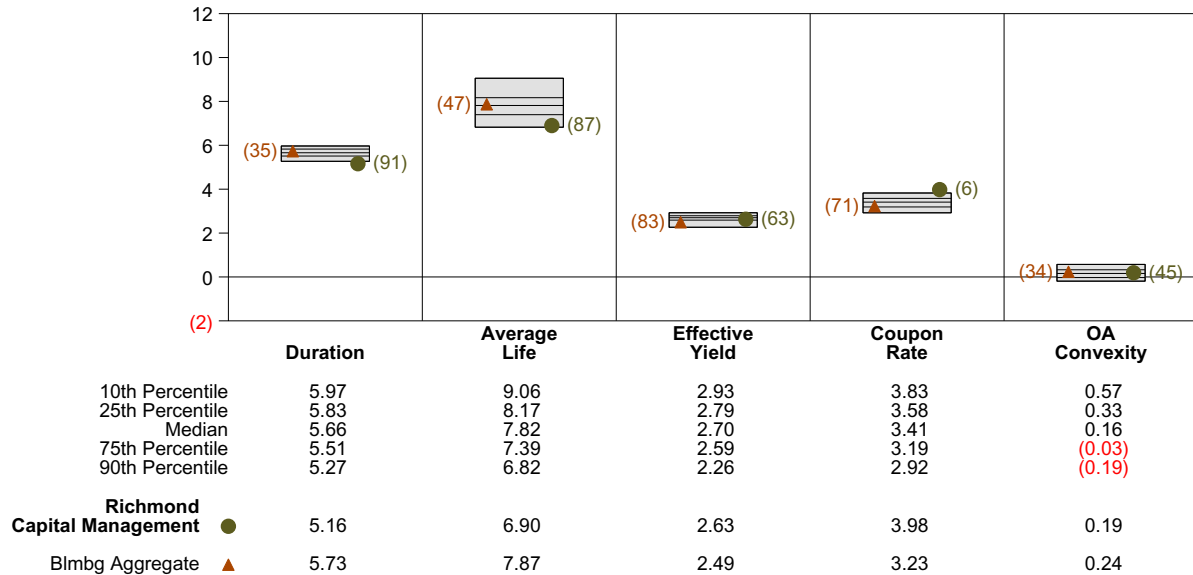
12
10
8
6
4
2
0
(2)

(35) (91)
(47) (87)
(83) (63)
(71) (6)
(34) (45)

|  | Duration | Average Life | Effective Yield | Coupon Rate | OA Convexity |
|---|---|---|---|---|---|
| 10th Percentile | 5.97 | 9.06 | 2.93 | 3.83 | 0.57 |
| 25th Percentile | 5.83 | 8.17 | 2.79 | 3.58 | 0.33 |
| Median | 5.66 | 7.82 | 2.70 | 3.41 | 0.16 |
| 75th Percentile | 5.51 | 7.39 | 2.59 | 3.19 | (0.03) |
| 90th Percentile | 5.27 | 6.82 | 2.26 | 2.92 | (0.19) |
| Richmond Capital Management | 5.16 | 6.90 | 2.63 | 3.98 | 0.19 |
| Blmbg Aggregate | 5.73 | 7.87 | 2.49 | 3.23 | 0.24 |